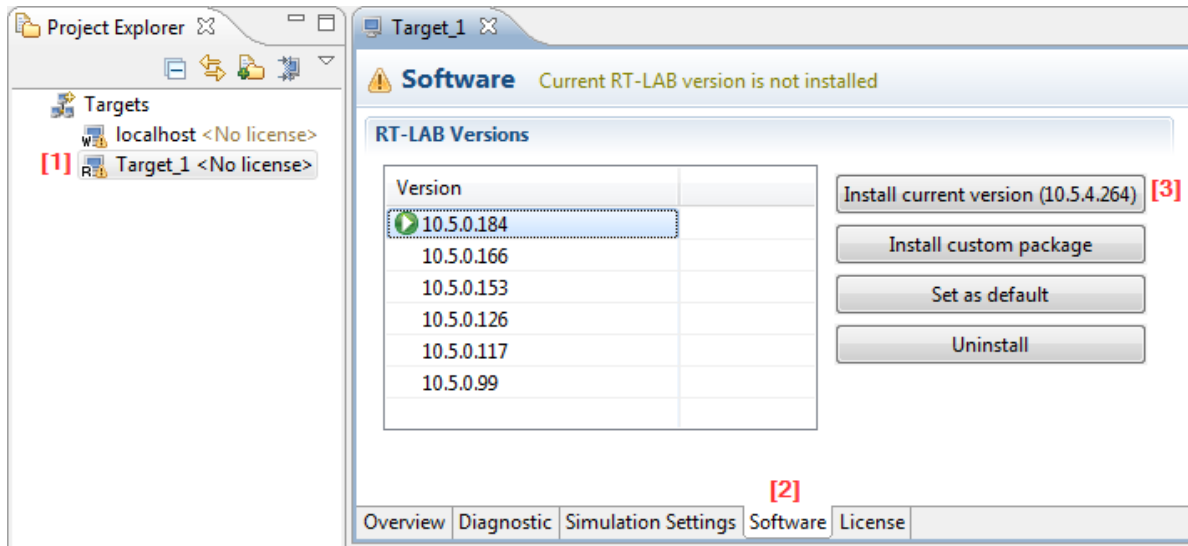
Project Explorer

Targets

localhost <No license>

[1] Target_1 <No license>

Target_1

Software Current RT-LAB version is not installed

RT-LAB Versions

| Version | |
|---|---|
| 10.5.0.184 | |
| 10.5.0.166 | |
| 10.5.0.153 | |
| 10.5.0.126 | |
| 10.5.0.117 | |
| 10.5.0.99 | |

Install current version (10.5.4.264) [3]

Install custom package

Set as default

Uninstall

[2]

Overview Diagnostic Simulation Settings Software License